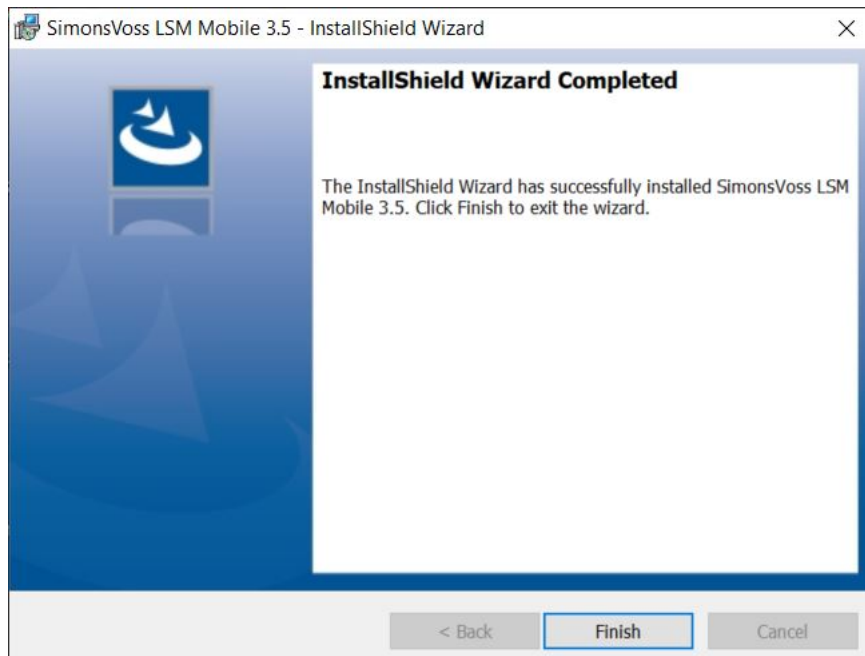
SimonsVoss LSM Mobile 3.5 - InstallShield Wizard

×

InstallShield Wizard Completed

The InstallShield Wizard has successfully installed SimonsVoss LSM Mobile 3.5. Click Finish to exit the wizard.

< Back

Finish

Cancel